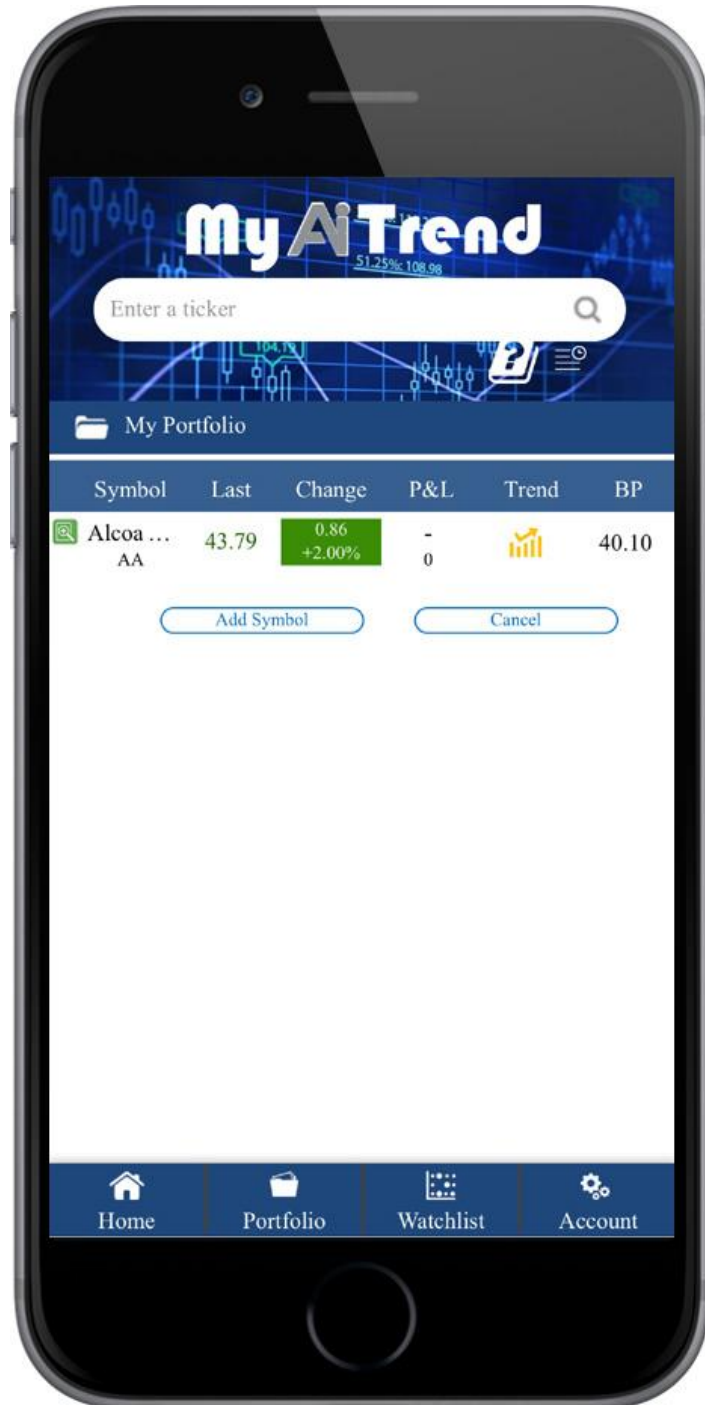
My AiTrend

51.25%: 108.98

Enter a ticker

164.1

My Portfolio

| Symbol | Last | Change | P&L | Trend | BP |
|---|---|---|---|---|---|
| Alcoa … AA | 43.79 | 0.86 +2.00% | - 0 | | 40.10 |

Add Symbol

Cancel

Home

Portfolio

Watchlist

Account